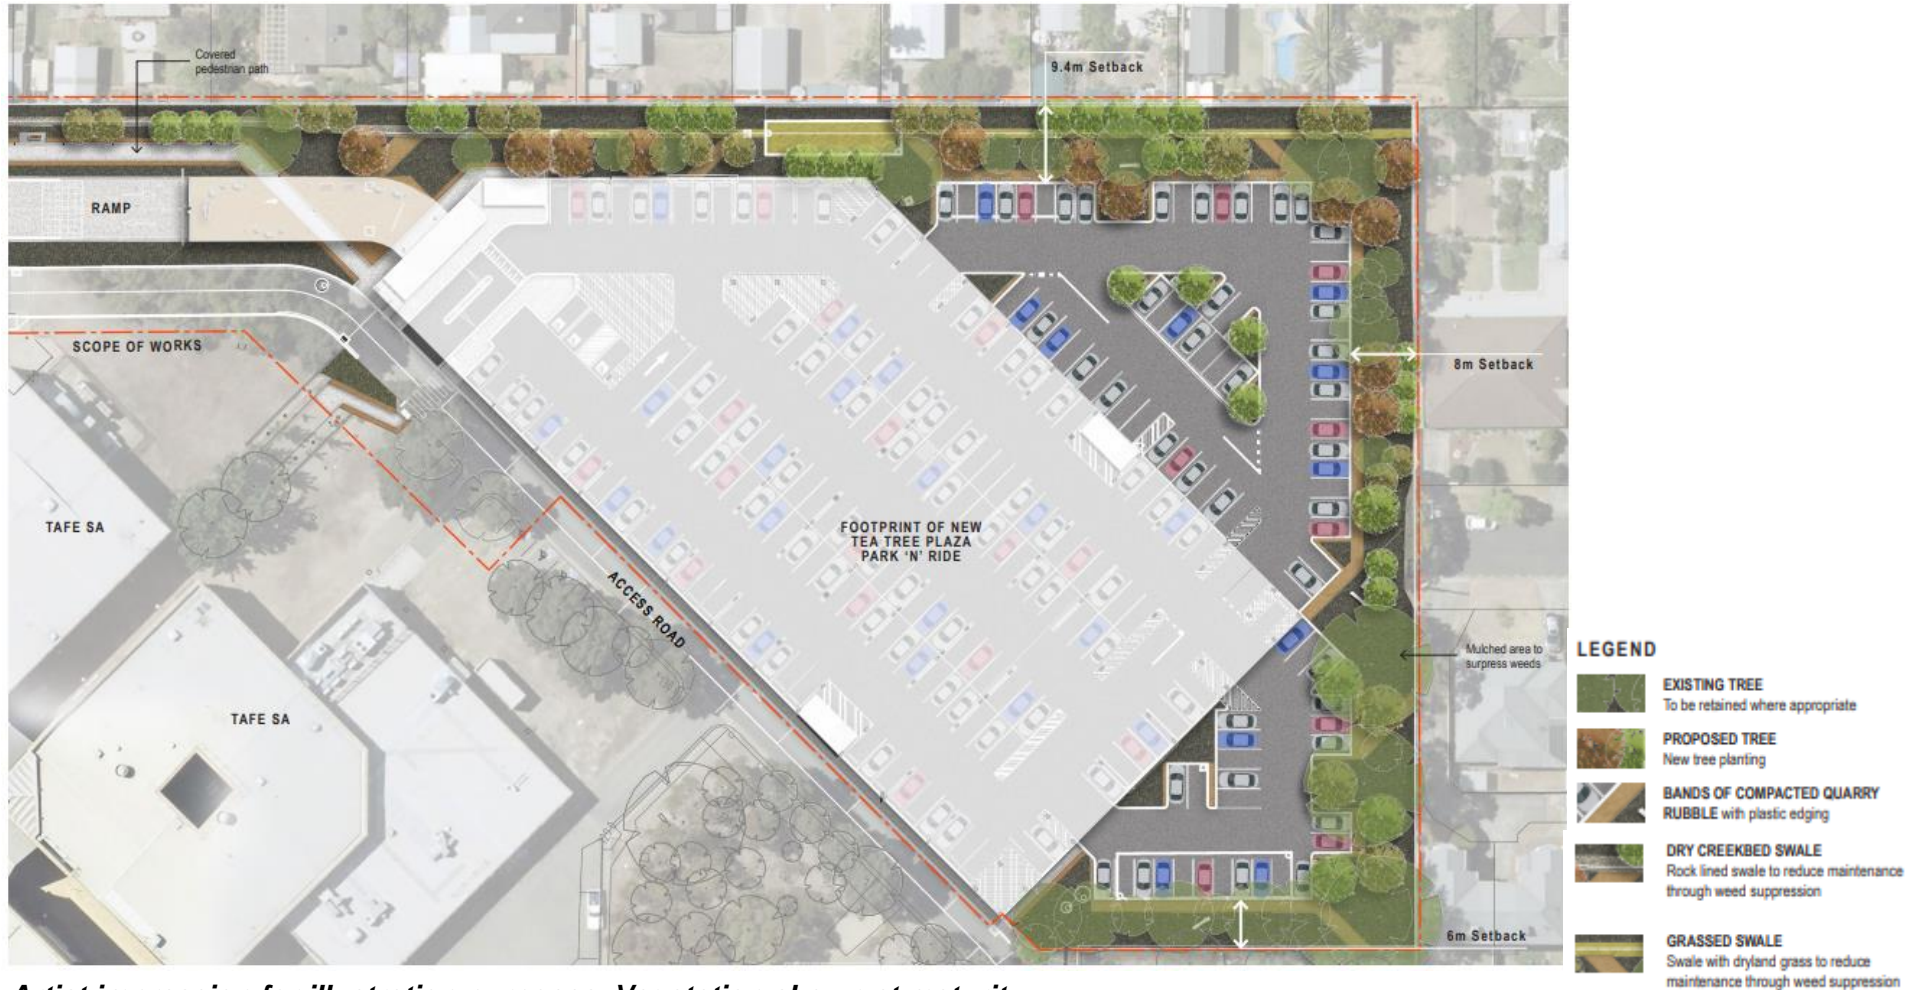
Covered pedestrian path

9.4m Setback

RAMP

SCOPE OF WORKS

8m Setback

TAFE SA

FOOTPRINT OF NEW TEA TREE PLAZA PARK 'N' RIDE

ACCESS ROAD

TAFE SA

Mulched area to surpress weeds

6m Setback

LEGEND

EXISTING TREE
To be retained where appropriate

PROPOSED TREE
New tree planting

BANDS OF COMPACTED QUARRY RUBBLE with plastic edging

DRY CREEKBED SWALE
Rock lined swale to reduce maintenance through weed suppression

GRASSED SWALE
Swale with dryland grass to reduce maintenance through weed suppression

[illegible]